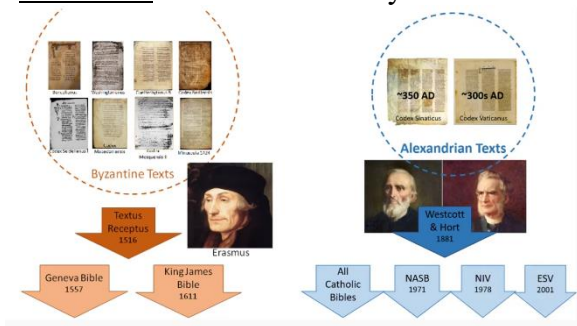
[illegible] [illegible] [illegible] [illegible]

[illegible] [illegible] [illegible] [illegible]

Byzantine Texts

Textus Receptus 1516

Erasmus

Geneva Bible 1557

King James Bible 1611

~350 AD
Codex Sinaiticus

~300s AD
Codex Vaticanus

Alexandrian Texts

Westcott & Hort 1881

All Catholic Bibles

NASB 1971

NIV 1978

ESV 2001